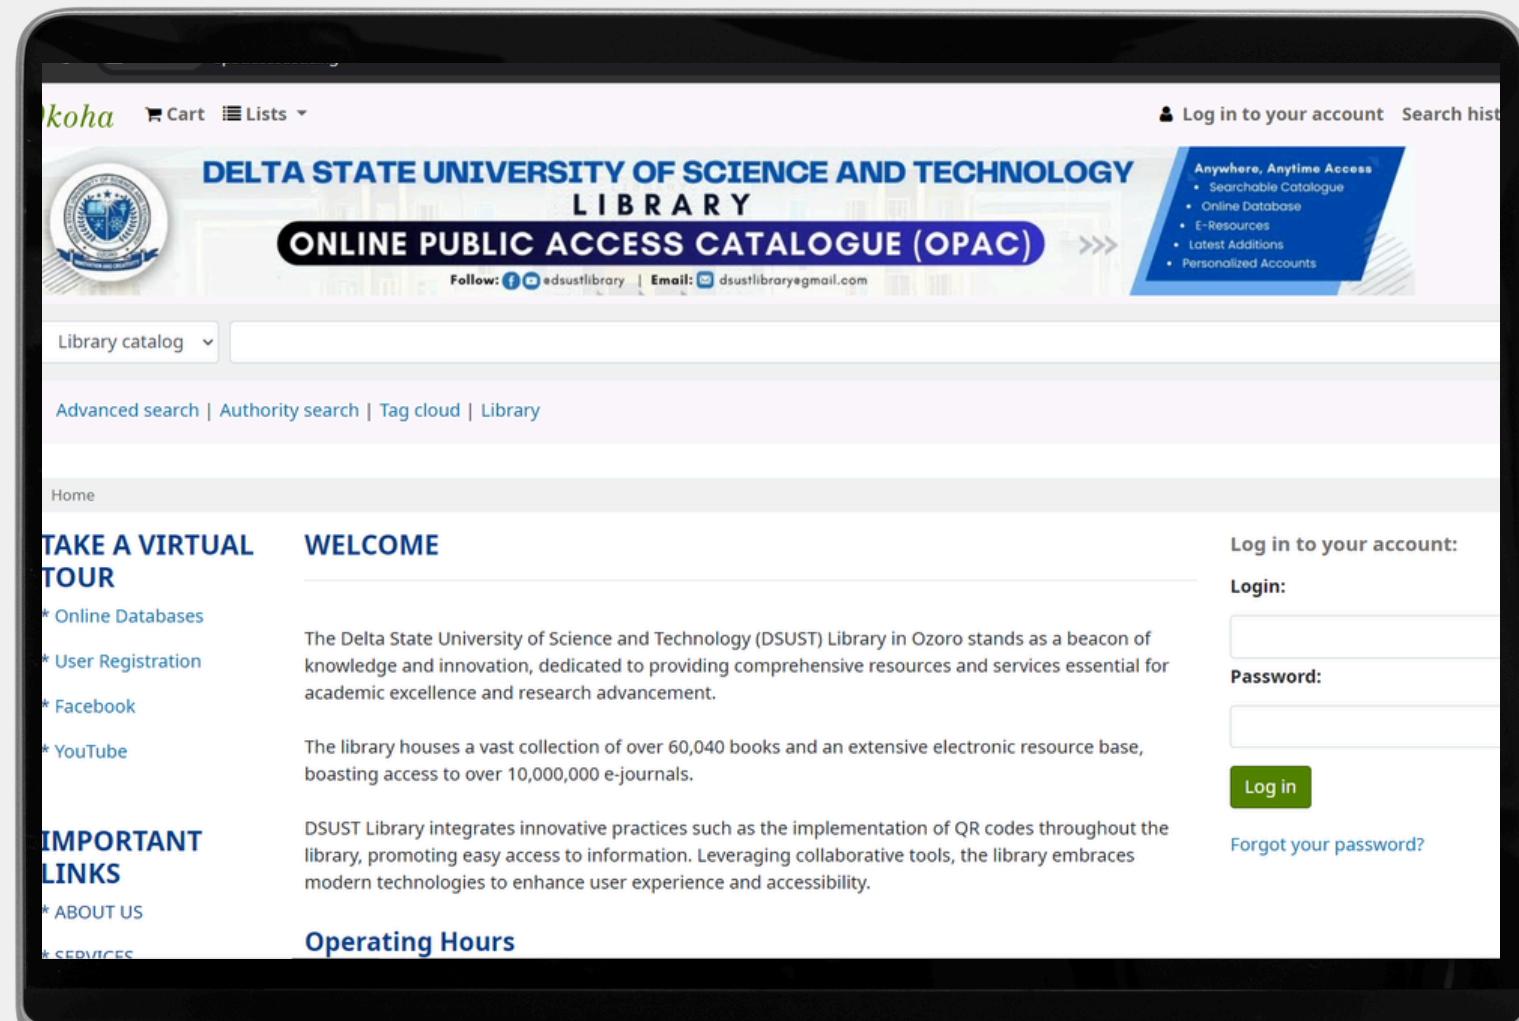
koha Cart Lists Log in to your account Search hist

DELTA STATE UNIVERSITY OF SCIENCE AND TECHNOLOGY
LIBRARY
ONLINE PUBLIC ACCESS CATALOGUE (OPAC)
Follow: @dsustlibrary | Email: dsustlibrary@gmail.com

Anywhere, Anytime Access
• Searchable Catalogue
• Online Database
• E-Resources
• Latest Additions
• Personalized Accounts

Library catalog

Advanced search | Authority search | Tag cloud | Library

Home

TAKE A VIRTUAL TOUR
* Online Databases
* User Registration
* Facebook
* YouTube

IMPORTANT LINKS
* ABOUT US
* SERVICES

WELCOME

The Delta State University of Science and Technology (DSUST) Library in Ozoro stands as a beacon of knowledge and innovation, dedicated to providing comprehensive resources and services essential for academic excellence and research advancement.

The library houses a vast collection of over 60,040 books and an extensive electronic resource base, boasting access to over 10,000,000 e-journals.

DSUST Library integrates innovative practices such as the implementation of QR codes throughout the library, promoting easy access to information. Leveraging collaborative tools, the library embraces modern technologies to enhance user experience and accessibility.

Operating Hours

Log in to your account:
Login:
Password:
Log in
Forgot your password?